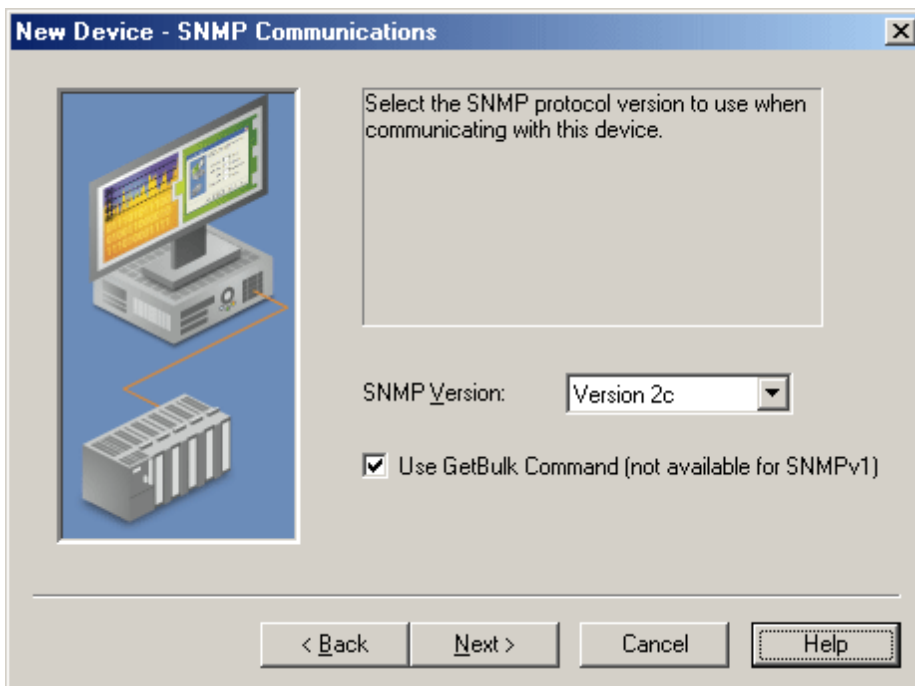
New Device - SNMP Communications

Select the SNMP protocol version to use when communicating with this device.

SNMP Version: Version 2c

Use GetBulk Command (not available for SNMPv1)

< Back
Next >
Cancel
Help